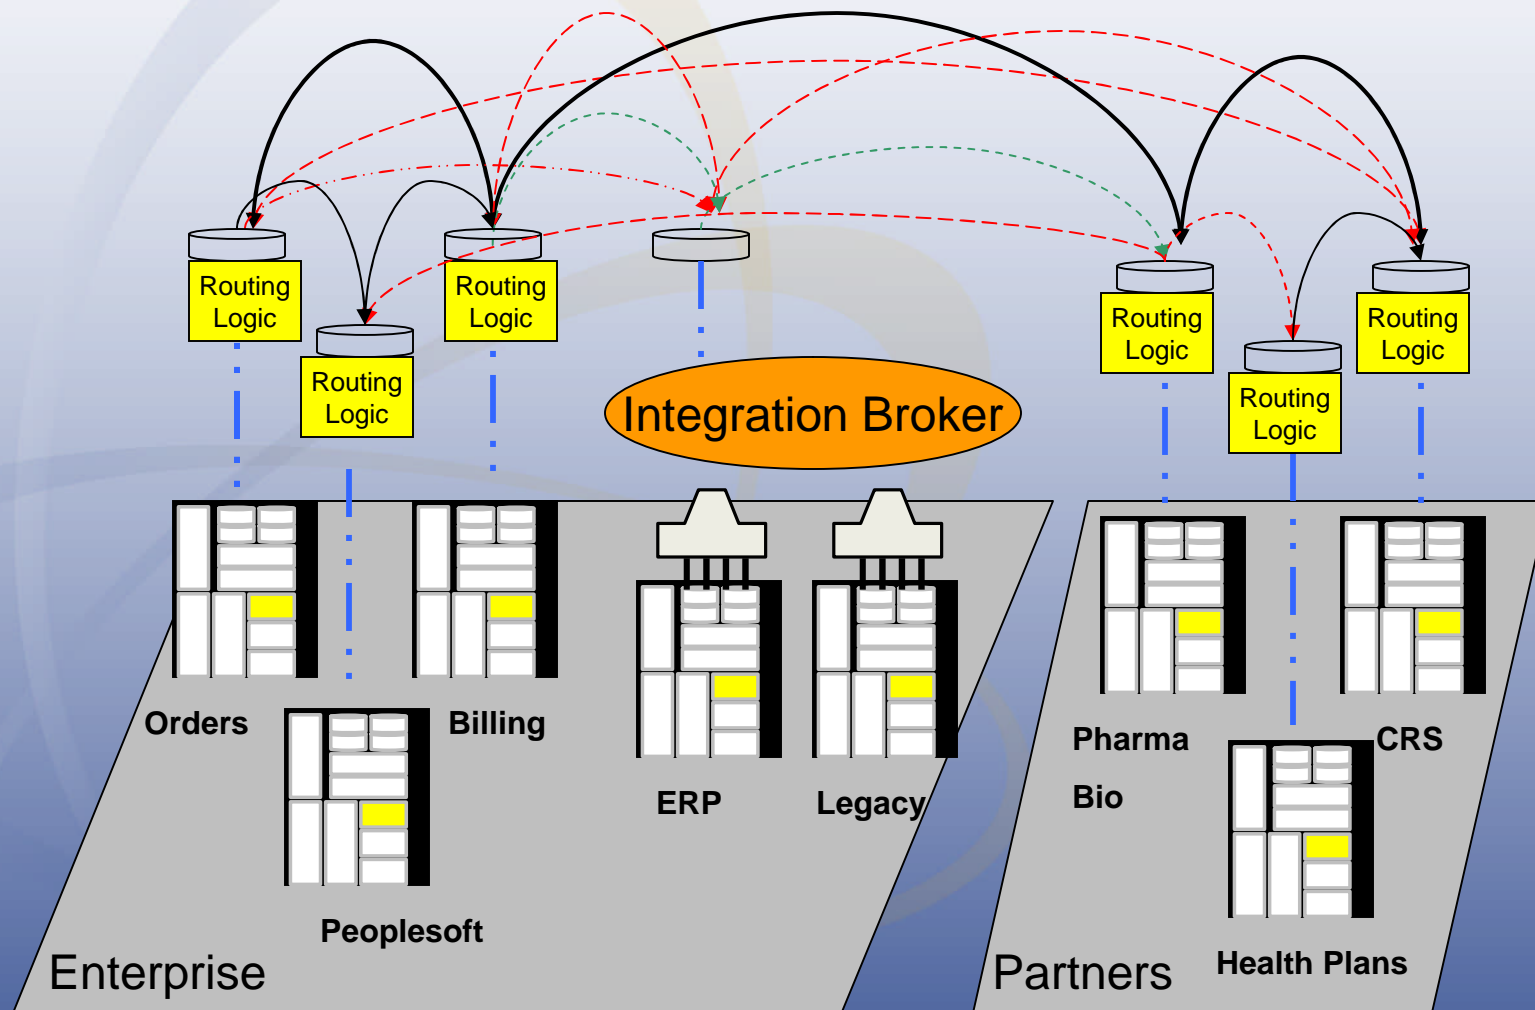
Routing Logic

Routing Logic

Routing Logic

Integration Broker

Routing Logic

Routing Logic

Routing Logic

Orders

Billing

Peoplesoft

ERP

Legacy

Pharma

Bio

CRS

Health Plans

Enterprise

Partners